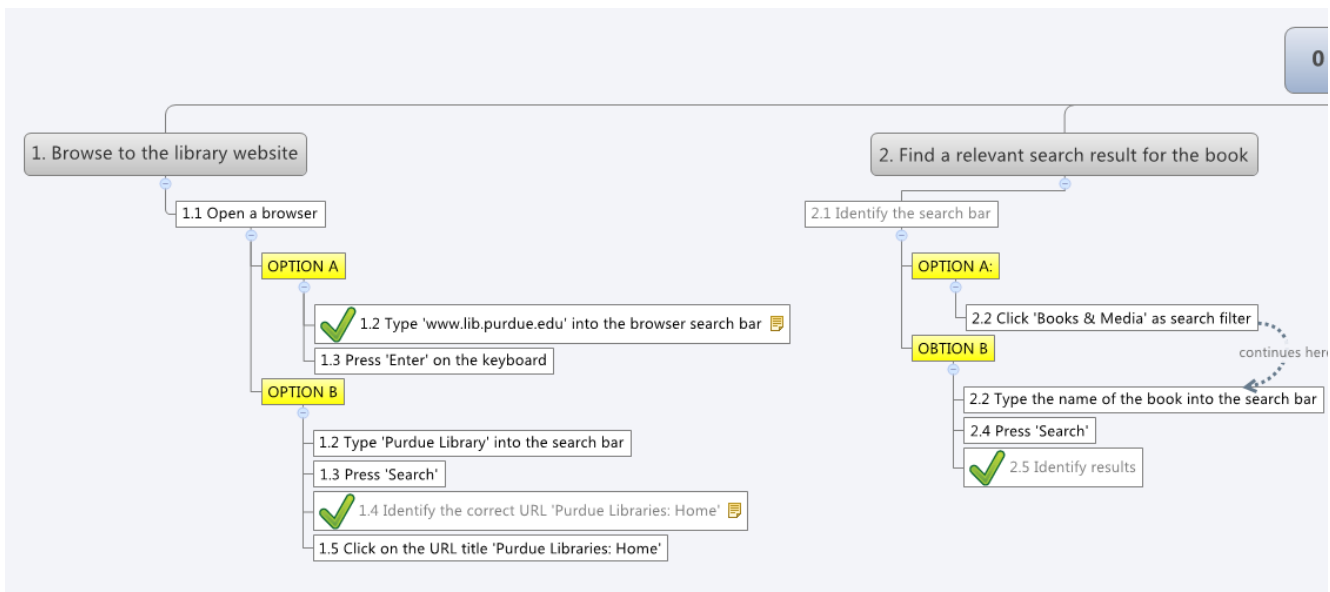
0

1. Browse to the library website

1.1 Open a browser

OPTION A

1.2 Type 'www.lib.purdue.edu' into the browser search bar

1.3 Press 'Enter' on the keyboard

OPTION B

1.2 Type 'Purdue Library' into the search bar

1.3 Press 'Search'

1.4 Identify the correct URL 'Purdue Libraries: Home'

1.5 Click on the URL title 'Purdue Libraries: Home'

2. Find a relevant search result for the book

2.1 Identify the search bar

OPTION A:

2.2 Click 'Books & Media' as search filter

continues her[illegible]

OBTION B

2.2 Type the name of the book into the search bar

2.4 Press 'Search'

2.5 Identify results